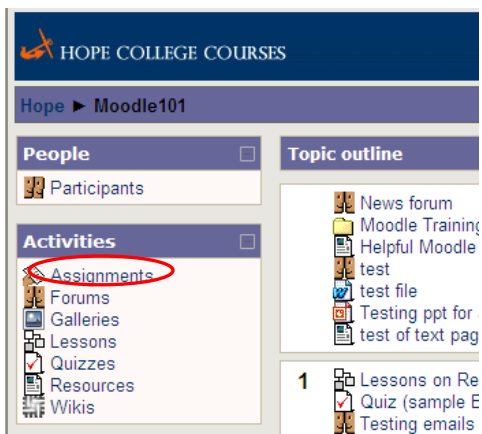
HOPE COLLEGE COURSES

Hope ► Moodle101

People
Participants

Activities
Assignments
Forums
Galleries
Lessons
Quizzes
Resources
Wikis

Topic outline
News forum
Moodle Training
Helpful Moodle
test
test file
Testing ppt for
test of text pag

1
Lessons on Re
Quiz (sample E
Testing emails